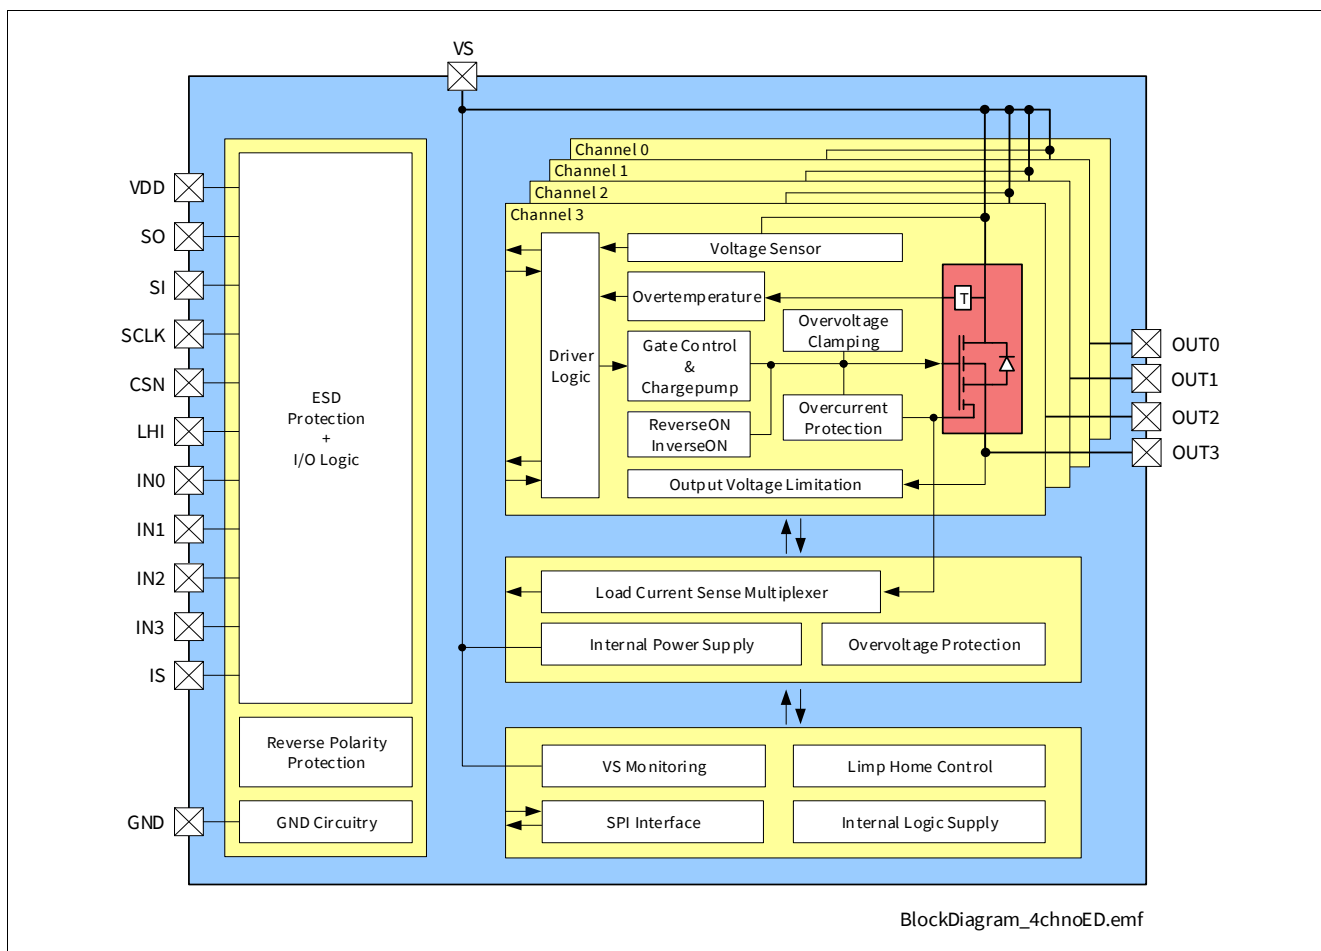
VS

VDD
SO
SI
SCLK
CSN
LHI
IN0
IN1
IN2
IN3
IS
GND

ESD Protection + I/O Logic

Reverse Polarity Protection

GND Circuitry

Channel 0
Channel 1
Channel 2
Channel 3

Driver Logic

Voltage Sensor

Overtemperature

T

Gate Control & Chargepump

Overvoltage Clamping

ReverseON InverseON

Overcurrent Protection

Output Voltage Limitation

OUT0
OUT1
OUT2
OUT3

Load Current Sense Multiplexer

Internal Power Supply

Overvoltage Protection

VS Monitoring

Limp Home Control

SPI Interface

Internal Logic Supply

BlockDiagram_4chnoED.emf